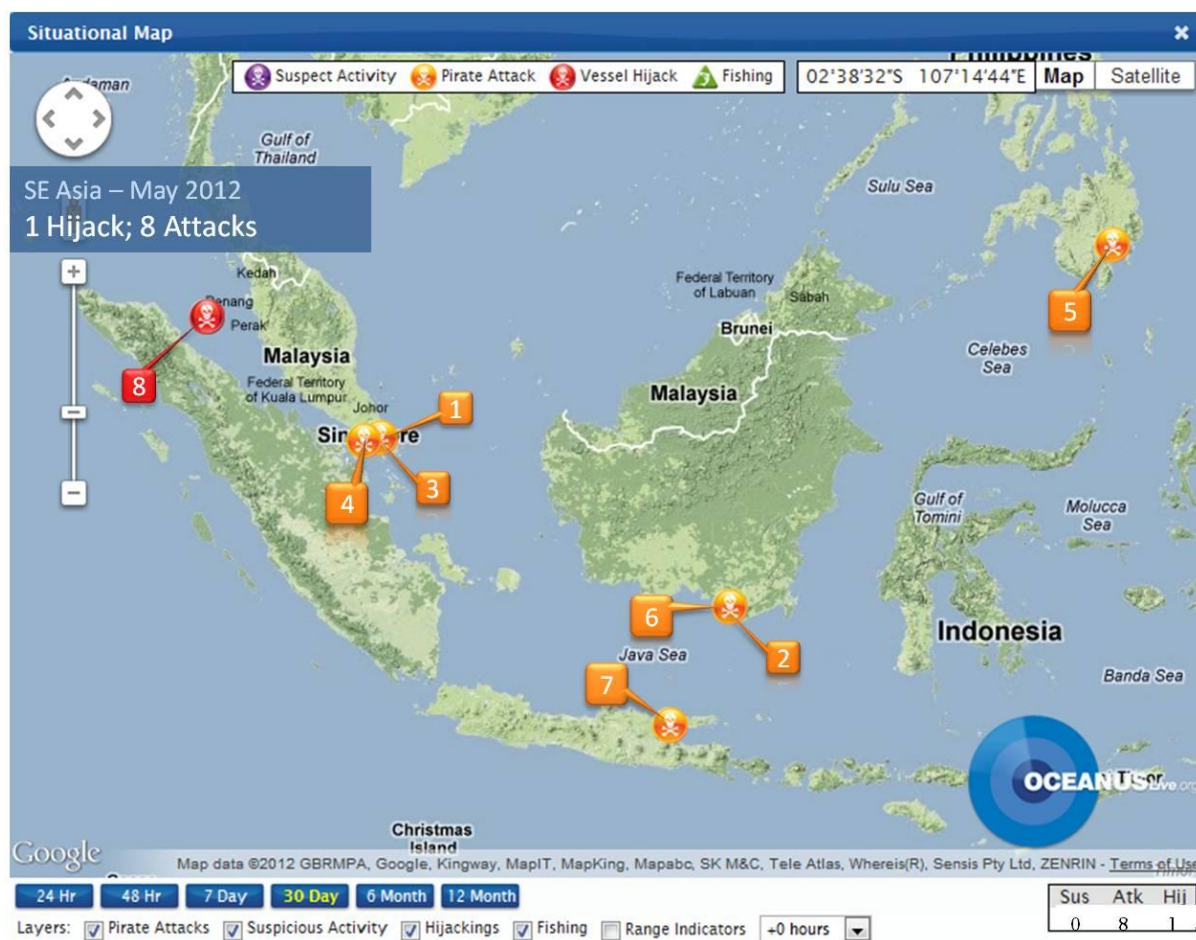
Situational Map
×

Suspect Activity Pirate Attack Vessel Hijack Fishing
02°38'32"S 107°14'44"E
Map Satellite

Andaman
Gulf of Thailand
SE Asia – May 2012
1 Hijack; 8 Attacks
Sulu Sea
Kedah
Penang
Perak
Malaysia
Federal Territory of Kuala Lumpur
Johor
Singapore
Federal Territory of Labuan
Sabah
Brunei
Malaysia
Celebes Sea
Gulf of Tomini
Molucca Sea
Indonesia
Java Sea
Banda Sea
Christmas Island
OCEANUSLive.org
1
2
3
4
5
6
7
8

Google
Map data ©2012 GBRMPA, Google, Kingway, MapIT, MapKing, Mapabc, SK M&C, Tele Atlas, Whereis(R), Sensis Pty Ltd, ZENRIN - Terms of Use

24 Hr 48 Hr 7 Day 30 Day 6 Month 12 Month
Layers: Pirate Attacks Suspicious Activity Hijackings Fishing Range Indicators +0 hours

| Sus | Atk | Hij |
|---|---|---|
| 0 | 8 | 1 |